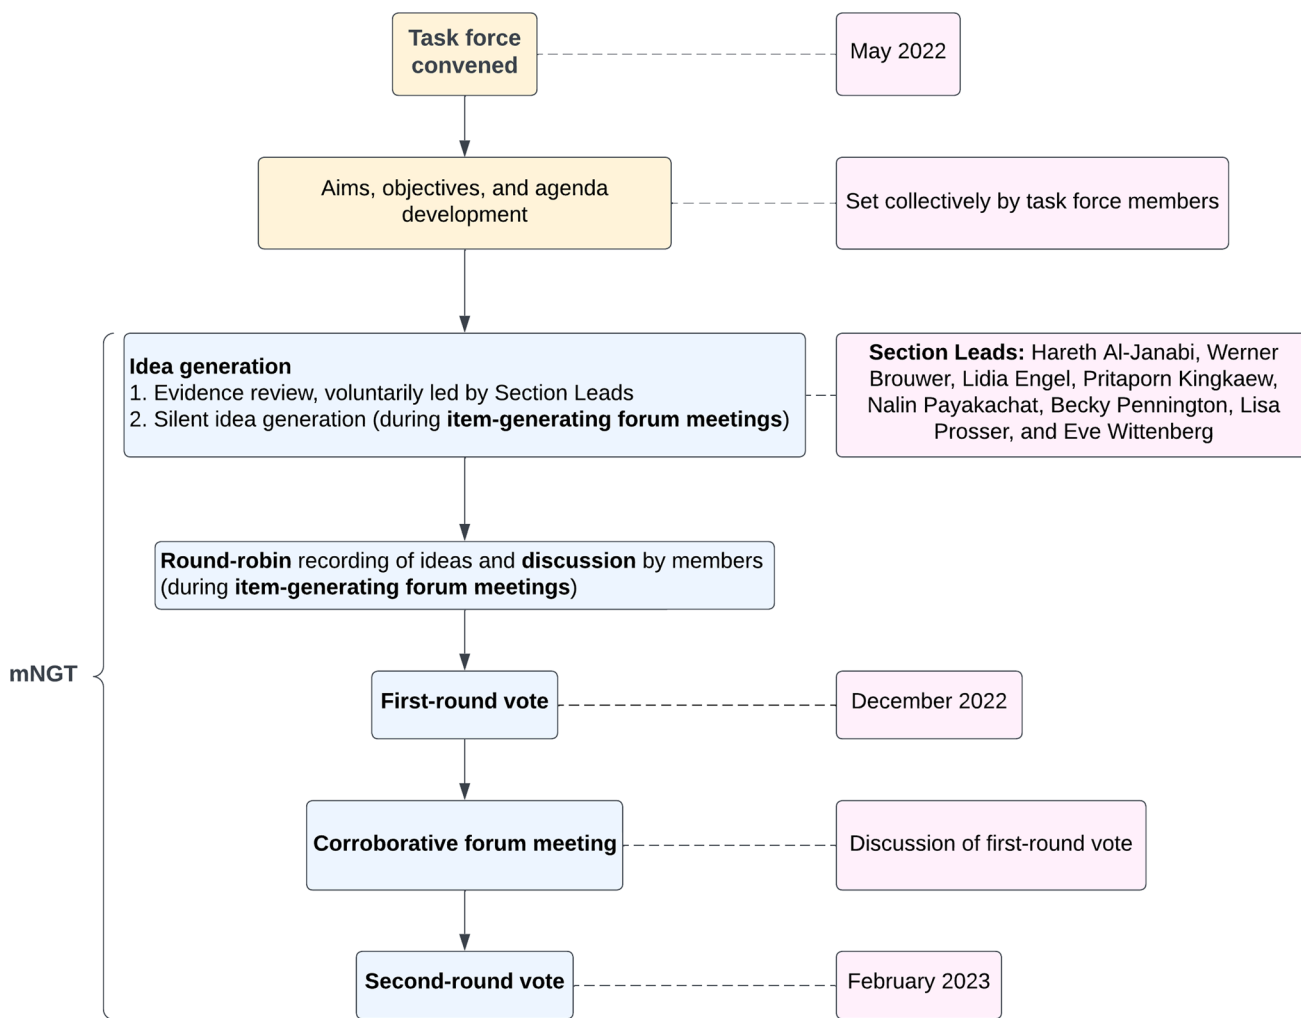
Task force convened

May 2022

Aims, objectives, and agenda development

Set collectively by task force members

Idea generation
1. Evidence review, voluntarily led by Section Leads
2. Silent idea generation (during item-generating forum meetings)

Section Leads: Hareth Al-Janabi, Werner Brouwer, Lidia Engel, Pritaporn Kingkaew, Nalin Payakachat, Becky Pennington, Lisa Prosser, and Eve Wittenberg

Round-robin recording of ideas and discussion by members (during item-generating forum meetings)

mNGT

First-round vote

December 2022

Corroborative forum meeting

Discussion of first-round vote

Second-round vote

February 2023